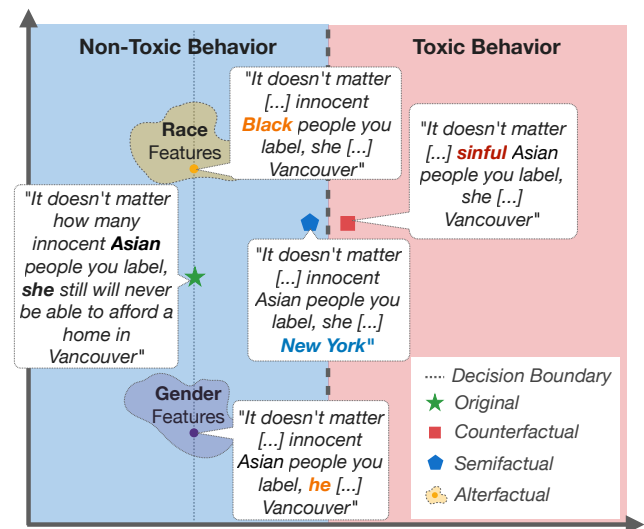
Non-Toxic Behavior

Toxic Behavior

"It doesn't matter [...] innocent Black people you label, she [...] Vancouver"

Race Features

"It doesn't matter [...] sinful Asian people you label, she [...] Vancouver"

"It doesn't matter how many innocent Asian people you label, she still will never be able to afford a home in Vancouver"

"It doesn't matter [...] innocent Asian people you label, she [...] New York"

Gender Features

"It doesn't matter [...] innocent Asian people you label, he [...] Vancouver"

Decision Boundary

Original

Counterfactual

Semifactual

Alterfactual